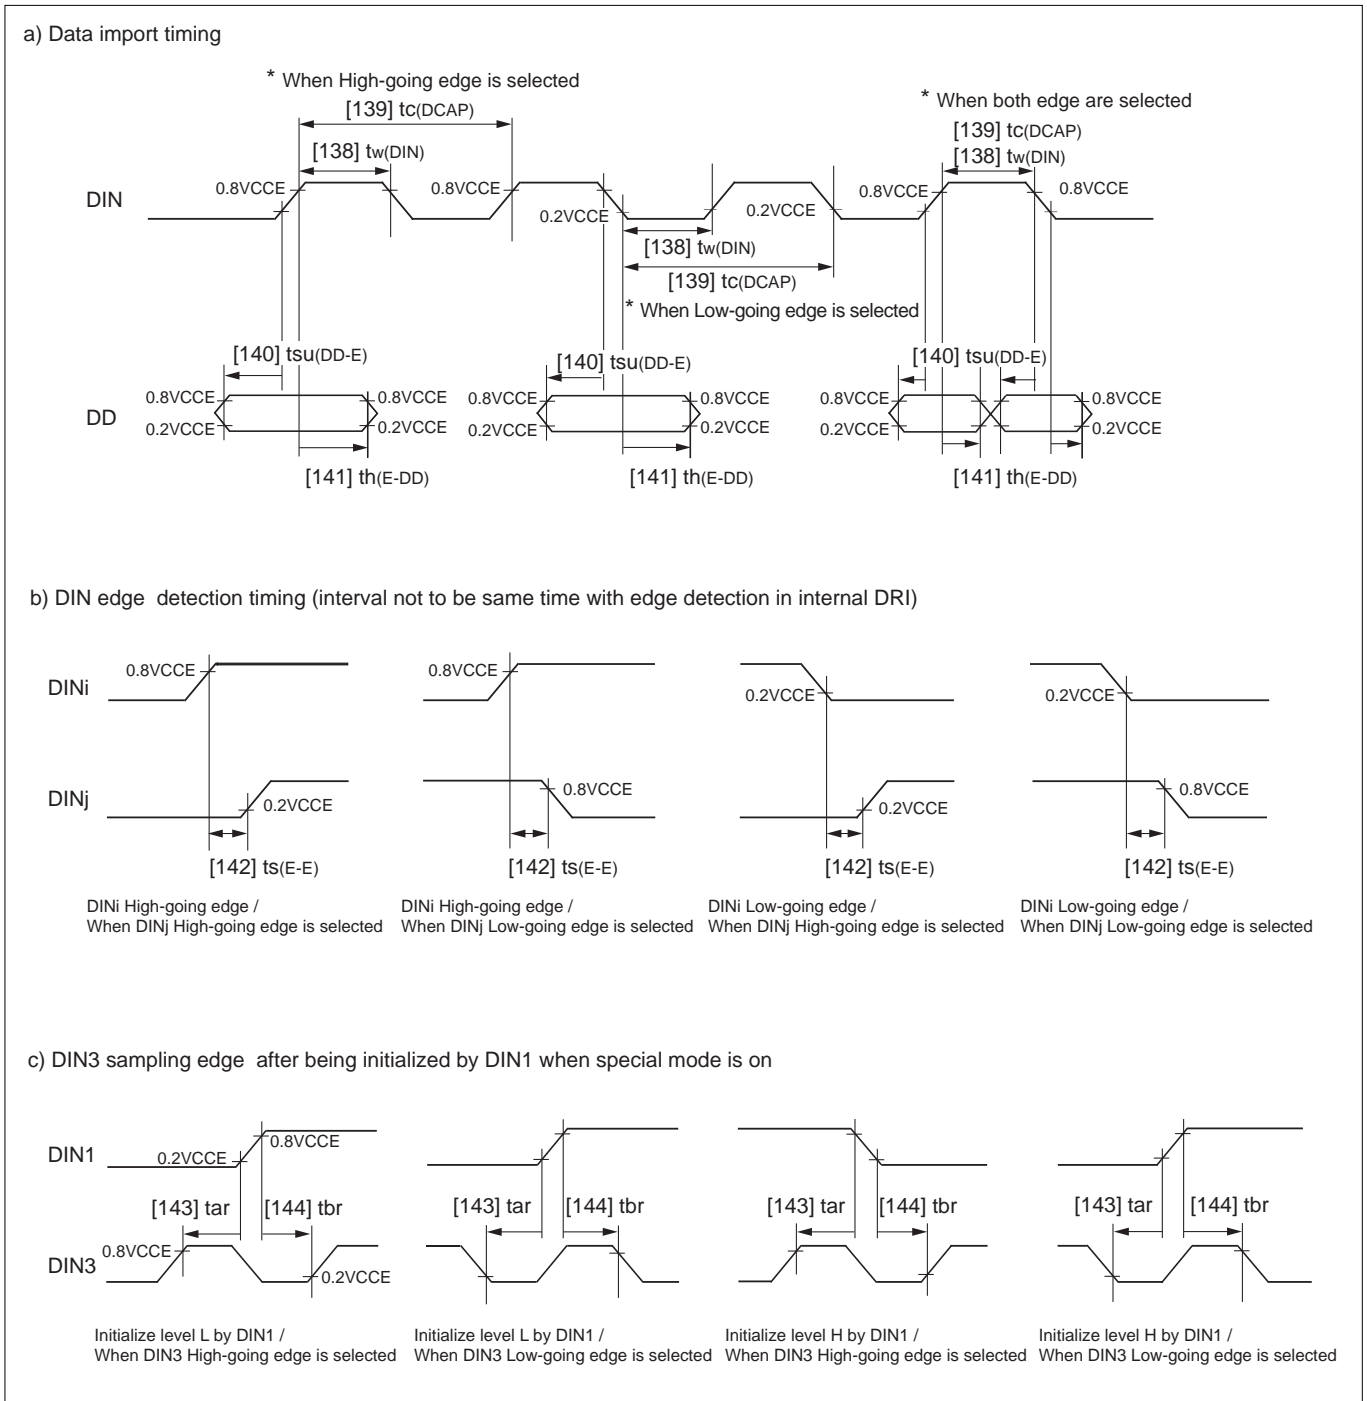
a) Data import timing

* When High-going edge is selected

[139] tc(DCAP)

[138] tw(DIN)

DIN

0.8VCCE

0.8VCCE

0.2VCCE

0.2VCCE

[138] tw(DIN)

[139] tc(DCAP)

* When Low-going edge is selected

* When both edge are selected

[139] tc(DCAP)

[138] tw(DIN)

0.8VCCE

0.8VCCE

[140] tsu(DD-E)

DD

0.8VCCE
0.2VCCE

0.8VCCE
0.2VCCE

[141] th(E-DD)

[140] tsu(DD-E)

0.8VCCE
0.2VCCE

0.8VCCE
0.2VCCE

[141] th(E-DD)

[140] tsu(DD-E)

0.8VCCE
0.2VCCE

0.8VCCE
0.2VCCE

[141] th(E-DD)

b) DIN edge detection timing (interval not to be same time with edge detection in internal DRI)

DINi

0.8VCCE

DINj

0.2VCCE

[142] ts(E-E)

0.8VCCE

0.8VCCE

[142] ts(E-E)

0.2VCCE

0.2VCCE

[142] ts(E-E)

0.2VCCE

0.8VCCE

[142] ts(E-E)

DINi High-going edge /
When DINj High-going edge is selected

DINi High-going edge /
When DINj Low-going edge is selected

DINi Low-going edge /
When DINj High-going edge is selected

DINi Low-going edge /
When DINj Low-going edge is selected

c) DIN3 sampling edge after being initialized by DIN1 when special mode is on

DIN1

0.2VCCE

0.8VCCE

[143] tar

[144] tbr

DIN3

0.8VCCE

0.2VCCE

[143] tar

[144] tbr

[143] tar

[144] tbr

[143] tar

[144] tbr

Initialize level L by DIN1 /
When DIN3 High-going edge is selected

Initialize level L by DIN1 /
When DIN3 Low-going edge is selected

Initialize level H by DIN1 /
When DIN3 High-going edge is selected

Initialize level H by DIN1 /
When DIN3 Low-going edge is selected